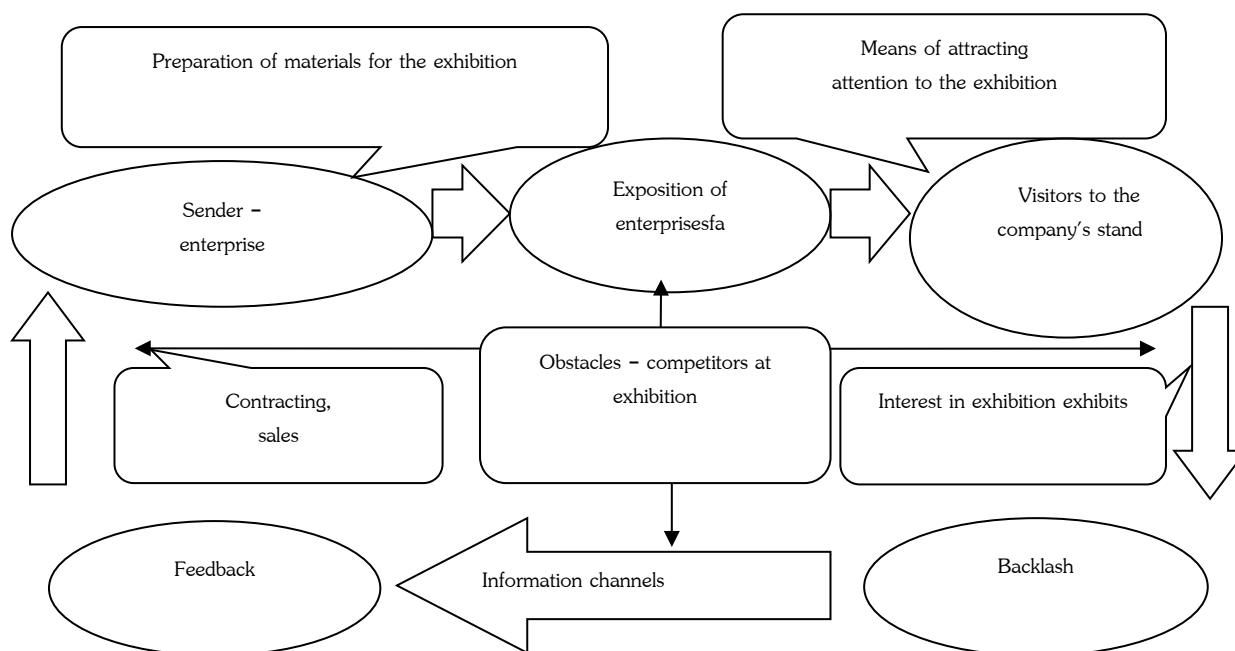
Preparation of materials for the exhibition

Means of attracting attention to the exhibition

Sender – enterprise

Exposition of enterprisesfa

Visitors to the company's stand

Contracting, sales

Obstacles – competitors at exhibition

Interest in exhibition exhibits

Feedback

Information channels

Backlash